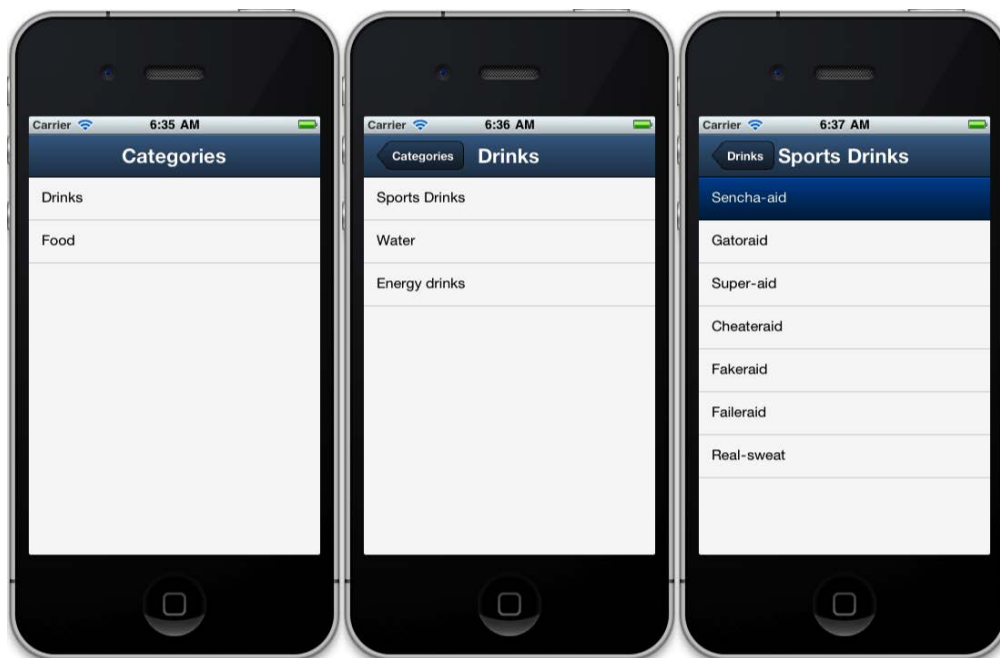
Carrier 6:35 AM
Categories
Drinks
Food

Carrier 6:36 AM
Categories Drinks
Sports Drinks
Water
Energy drinks

Carrier 6:37 AM
Drinks Sports Drinks
Sencha-aid
Gatoraid
Super-aid
Cheateraid
Fakeraid
Faileraid
Real-sweat